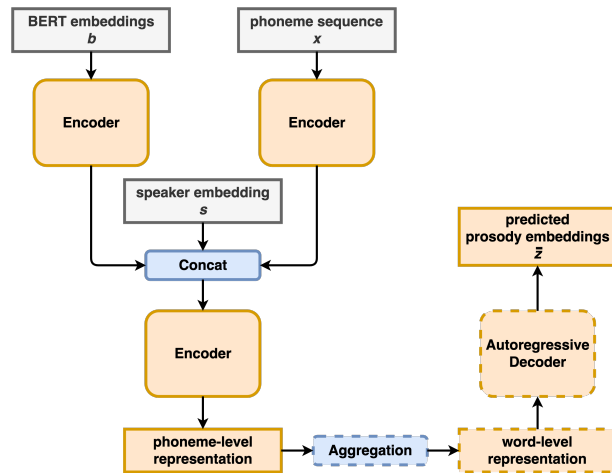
BERT embeddings
$b$

phoneme sequence
$x$

Encoder

Encoder

speaker embedding
$s$

Concat

Encoder

phoneme-level representation

Aggregation

word-level representation

Autoregressive Decoder

predicted prosody embeddings
$\bar{z}$